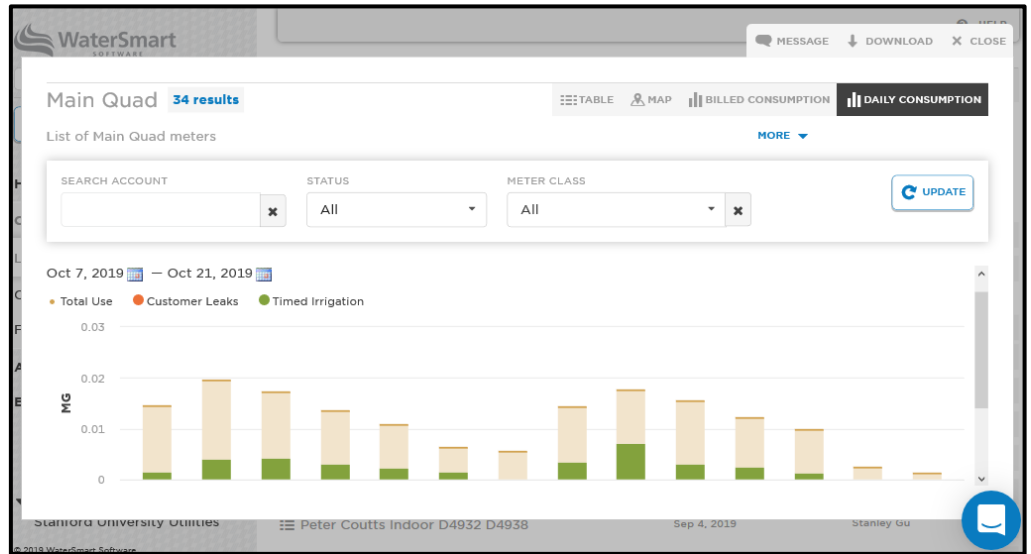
WaterSmart SOFTWARE

MESSAGE DOWNLOAD CLOSE

Main Quad 34 results

TABLE MAP BILLED CONSUMPTION DAILY CONSUMPTION

List of Main Quad meters

MORE

SEARCH ACCOUNT

STATUS
All

METER CLASS
All

UPDATE

Oct 7, 2019 — Oct 21, 2019

Total Use Customer Leaks Timed Irrigation

0.03
0.02
0.01
0

MG

Stanford University Utilities

Peter Coutts Indoor D4932 D4938

Sep 4, 2019

Stanley Gu

© 2019 WaterSmart Software